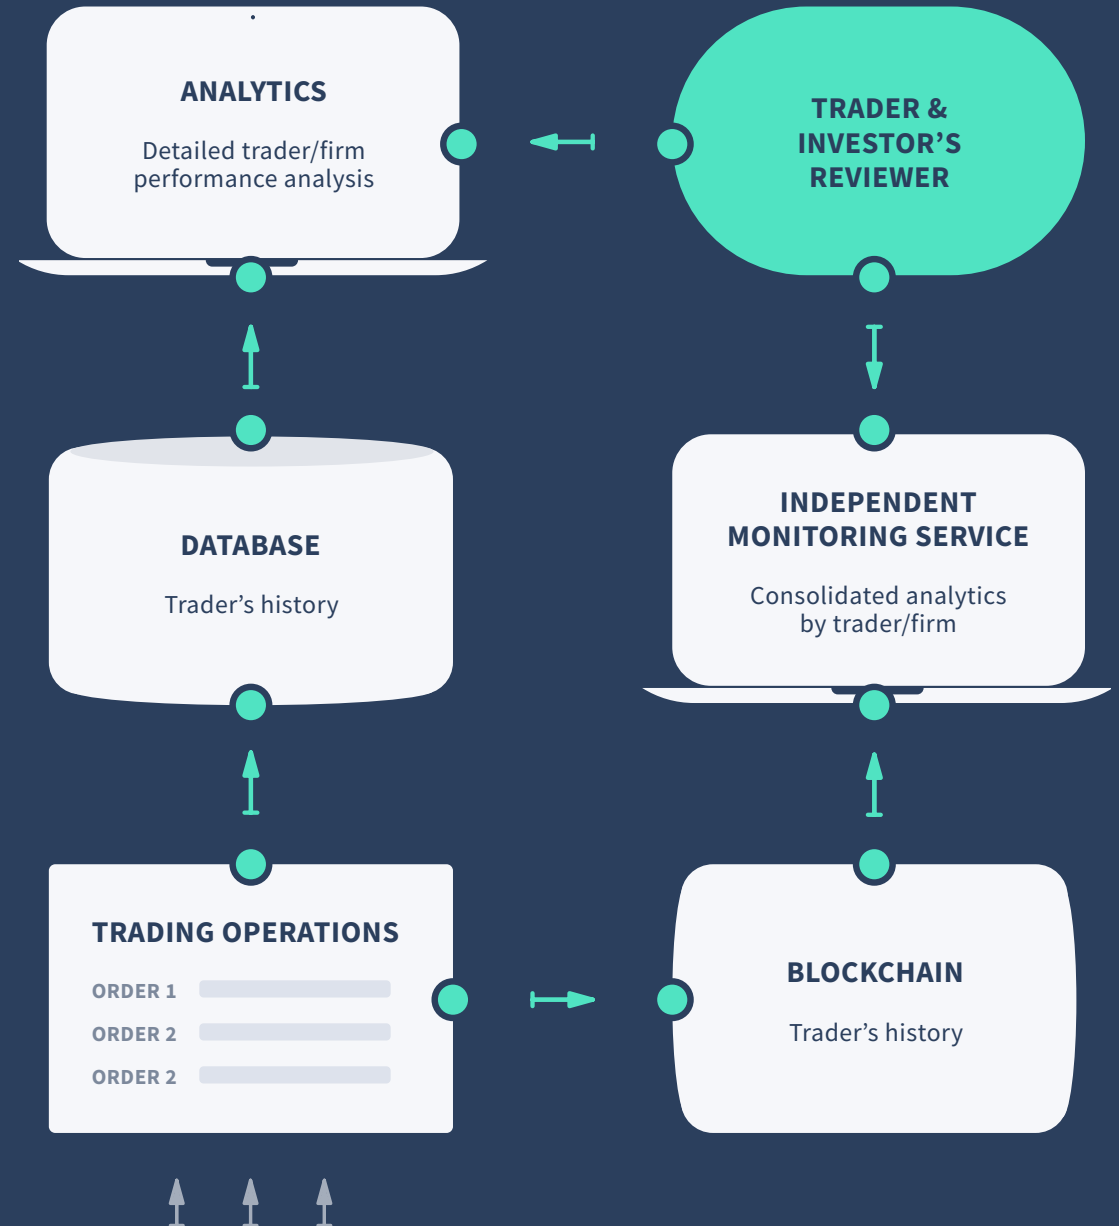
ANALYTICS

Detailed trader/firm performance analysis

TRADER & INVESTOR’S REVIEWER

DATABASE

Trader’s history

INDEPENDENT MONITORING SERVICE

Consolidated analytics by trader/firm

TRADING OPERATIONS

ORDER 1
ORDER 2
ORDER 2

BLOCKCHAIN

Trader’s history